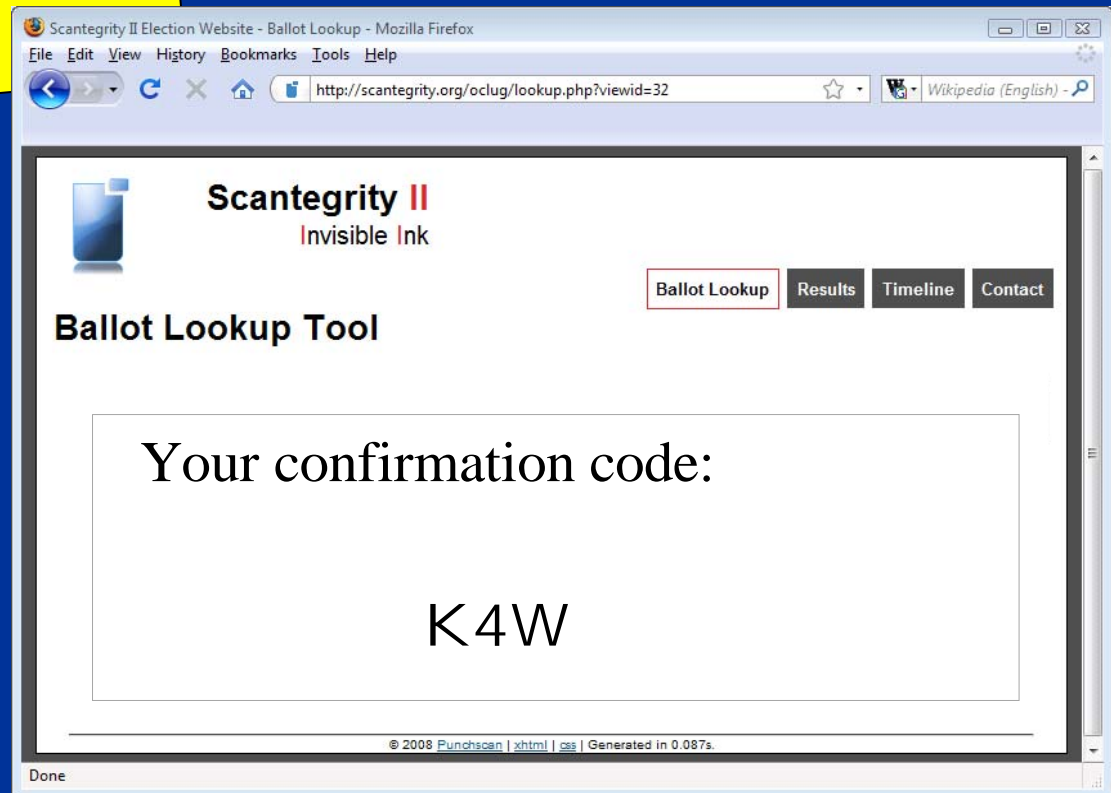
Scantegrity II Election Website - Ballot Lookup - Mozilla Firefox

File Edit View History Bookmarks Tools Help

http://scantegrity.org/oclug/lookup.php?viewid=32

Wikipedia (English)

Scantegrity II
Invisible Ink

Ballot Lookup | Results | Timeline | Contact

Ballot Lookup Tool

Your confirmation code:

K4W

© 2008 Punchscan | xhtml | css | Generated in 0.087s.

Done